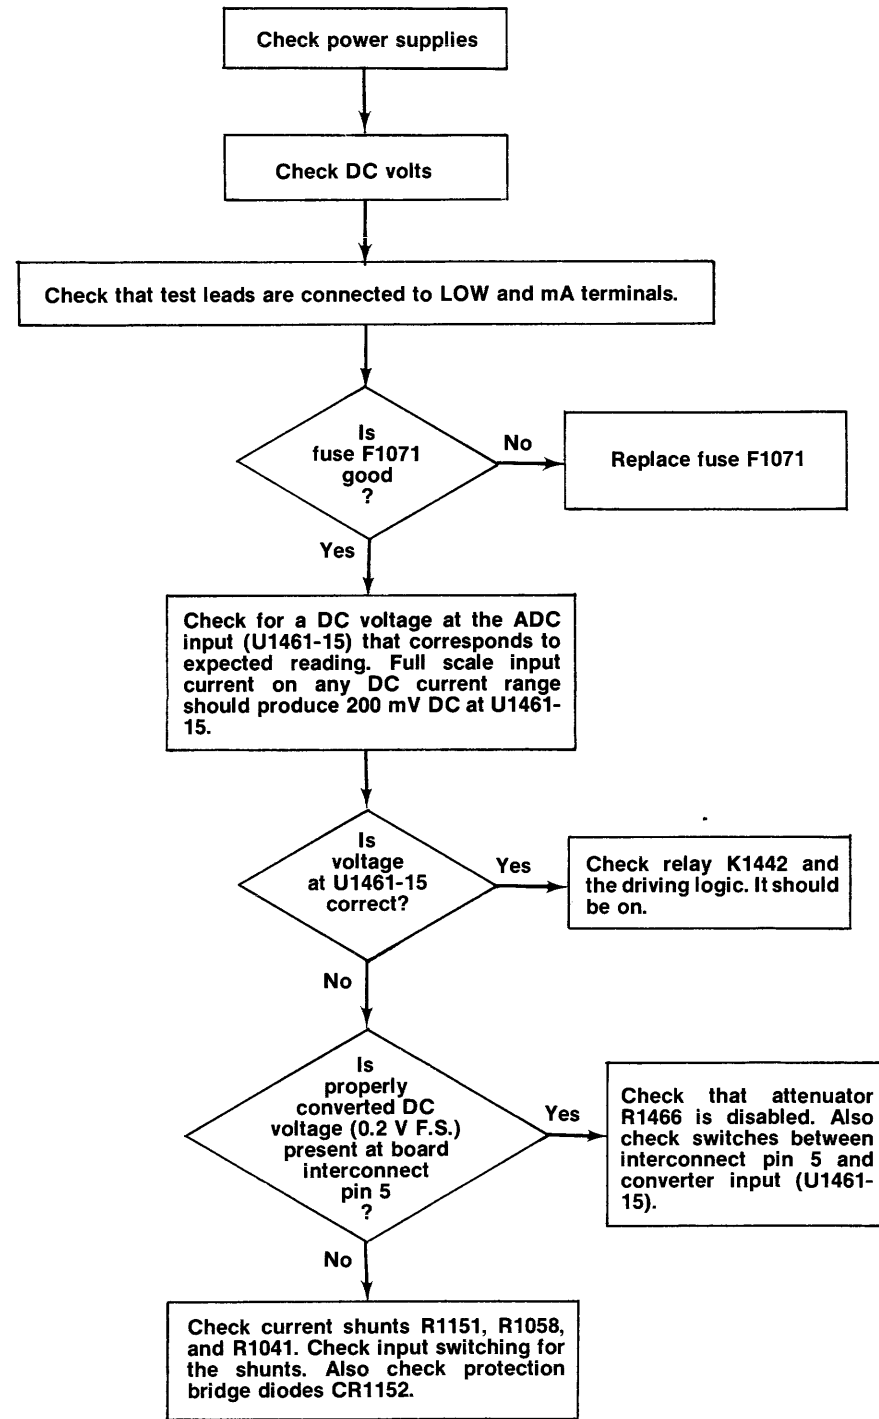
Check power supplies

Check DC volts

Check that test leads are connected to LOW and mA terminals.

Is fuse F1071 good ?

No

Replace fuse F1071

Yes

Check for a DC voltage at the ADC input (U1461-15) that corresponds to expected reading. Full scale input current on any DC current range should produce 200 mV DC at U1461-15.

Is voltage at U1461-15 correct?

Yes

Check relay K1442 and the driving logic. It should be on.

No

Is properly converted DC voltage (0.2 V F.S.) present at board interconnect pin 5 ?

Yes

Check that attenuator R1466 is disabled. Also check switches between interconnect pin 5 and converter input (U1461-15).

No

Check current shunts R1151, R1058, and R1041. Check input switching for the shunts. Also check protection bridge diodes CR1152.